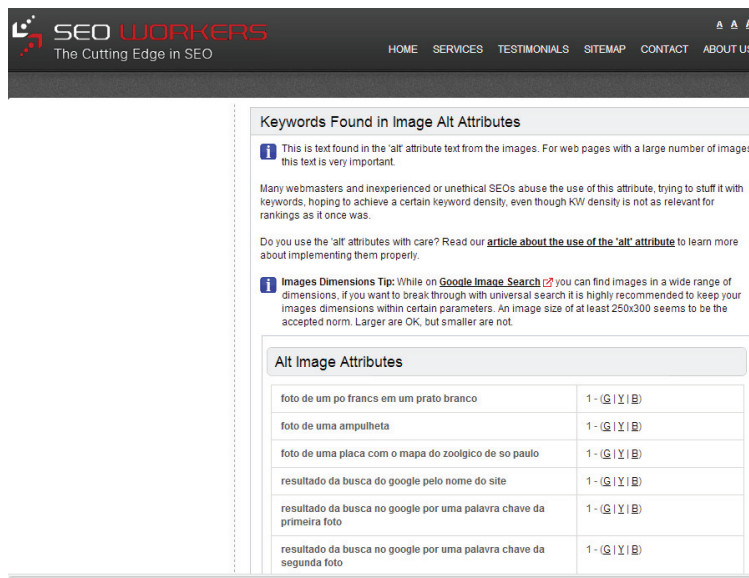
SEO WORKERS
The Cutting Edge in SEO

A A A

HOME SERVICES TESTIMONIALS SITEMAP CONTACT ABOUT US

Keywords Found in Image Alt Attributes

This is text found in the 'alt' attribute text from the images. For web pages with a large number of images this text is very important.

Many webmasters and inexperienced or unethical SEOs abuse the use of this attribute, trying to stuff it with keywords, hoping to achieve a certain keyword density, even though KW density is not as relevant for rankings as it once was.

Do you use the 'alt' attributes with care? Read our article about the use of the 'alt' attribute to learn more about implementing them properly.

Images Dimensions Tip: While on Google Image Search you can find images in a wide range of dimensions, if you want to break through with universal search it is highly recommended to keep your images dimensions within certain parameters. An image size of at least 250x300 seems to be the accepted norm. Larger are OK, but smaller are not.

Alt Image Attributes

| | |
|---|---|
| foto de um po francs em um prato branco | 1 - (G \| Y \| B) |
| foto de uma ampulheta | 1 - (G \| Y \| B) |
| foto de uma placa com o mapa do zoolgico de so paulo | 1 - (G \| Y \| B) |
| resultado da busca do google pelo nome do site | 1 - (G \| Y \| B) |
| resultado da busca no google por uma palavra chave da primeira foto | 1 - (G \| Y \| B) |
| resultado da busca no google por uma palavra chave da segunda foto | 1 - (G \| Y \| B) |